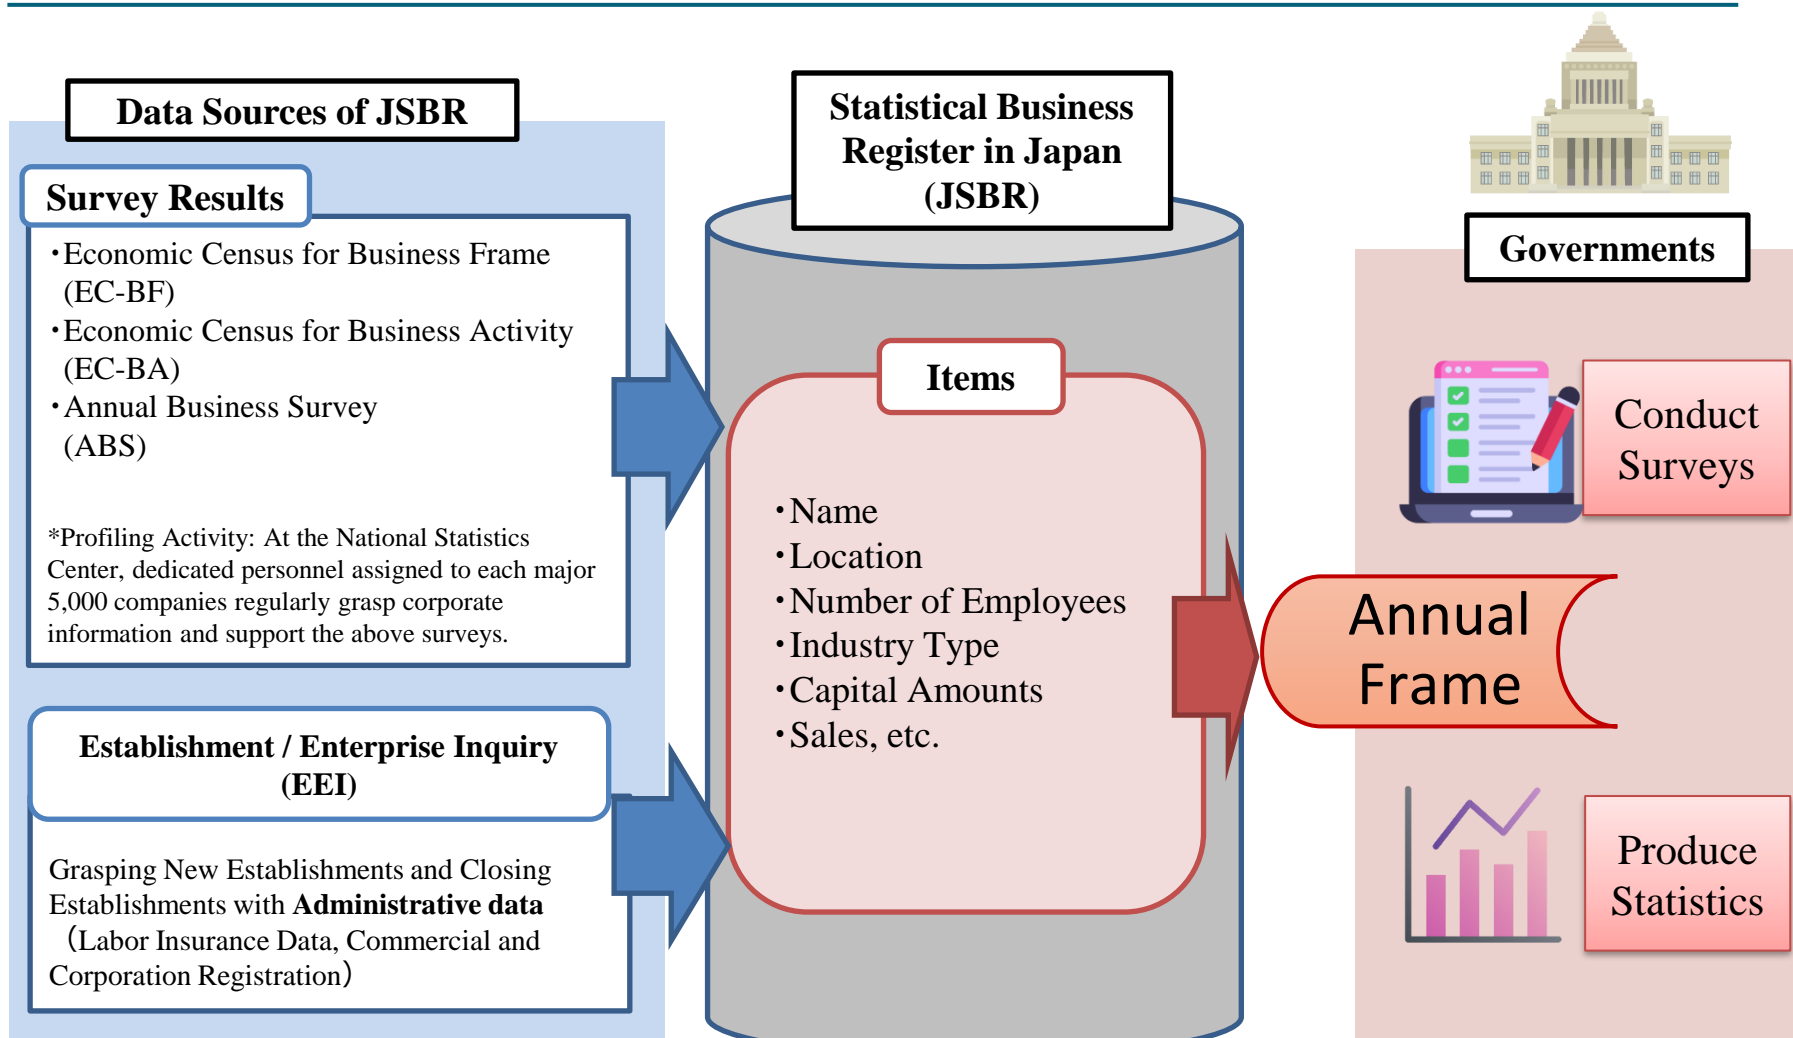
Data Sources of JSBR

Survey Results

・Economic Census for Business Frame (EC-BF)
・Economic Census for Business Activity (EC-BA)
・Annual Business Survey (ABS)

*Profiling Activity: At the National Statistics Center, dedicated personnel assigned to each major 5,000 companies regularly grasp corporate information and support the above surveys.

Establishment / Enterprise Inquiry (EEI)

Grasping New Establishments and Closing Establishments with **Administrative data** （Labor Insurance Data, Commercial and Corporation Registration）

Statistical Business Register in Japan (JSBR)

Items

・Name
・Location
・Number of Employees
・Industry Type
・Capital Amounts
・Sales, etc.

Annual Frame

Governments

Conduct Surveys

Produce Statistics